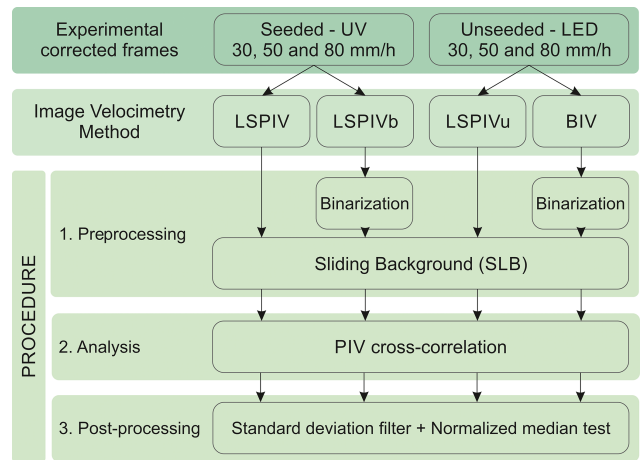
Experimental corrected frames

Seeded - UV
30, 50 and 80 mm/h

Unseeded - LED
30, 50 and 80 mm/h

Image Velocimetry Method

LSPIV

LSPIVb

LSPIVu

BIV

PROCEDURE

Binarization

Binarization

1. Preprocessing

Sliding Background (SLB)

2. Analysis

PIV cross-correlation

3. Post-processing

Standard deviation filter + Normalized median test